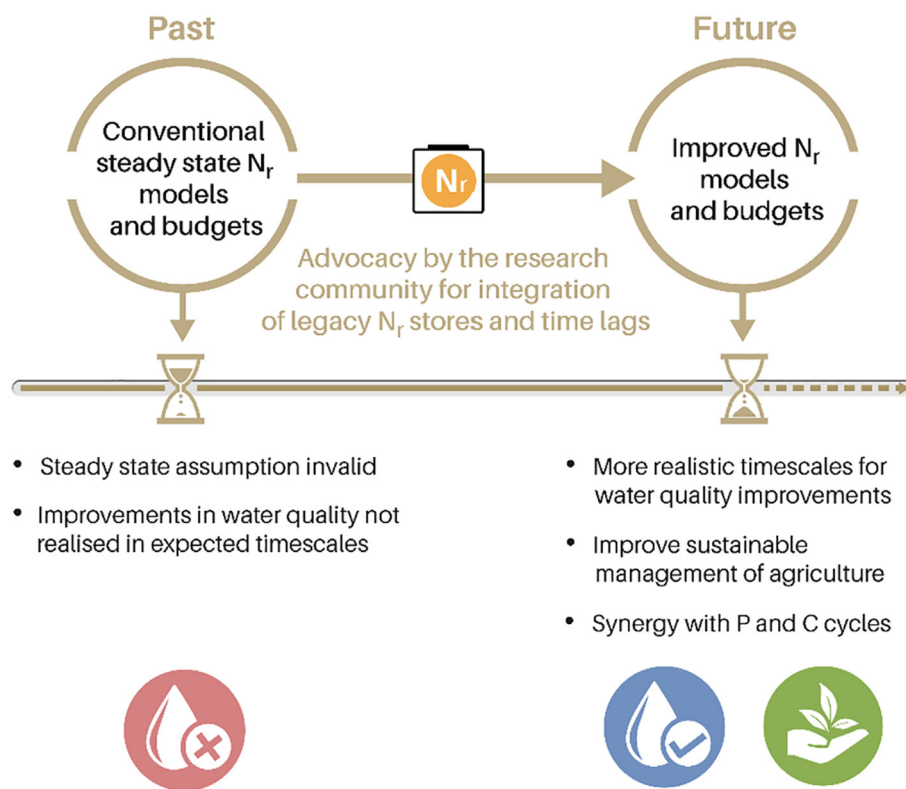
Past

Future

Conventional steady state $N_r$ models and budgets

$N_r$

Improved $N_r$ models and budgets

Advocacy by the research community for integration of legacy $N_r$ stores and time lags

• Steady state assumption invalid

• Improvements in water quality not realised in expected timescales

• More realistic timescales for water quality improvements

• Improve sustainable management of agriculture

• Synergy with P and C cycles